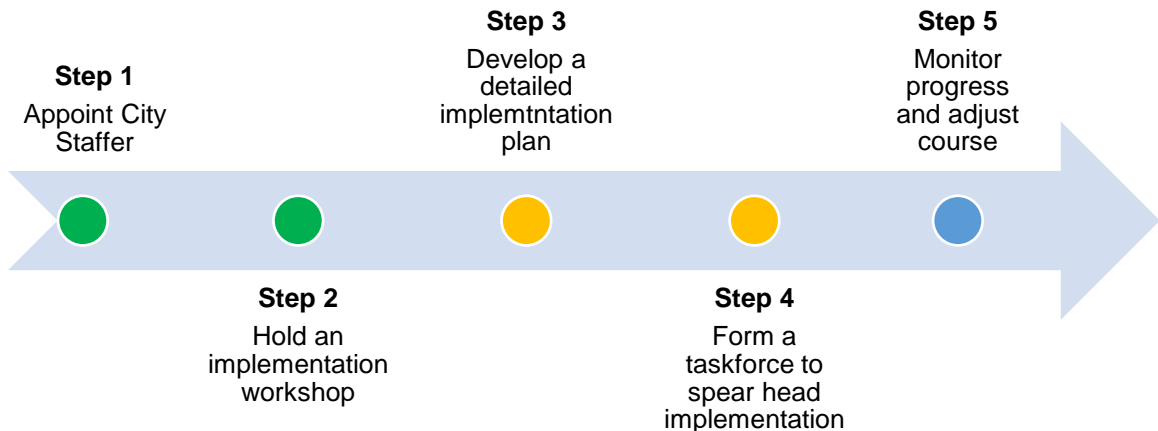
Step 1
Appoint City Staffer

Step 2
Hold an implementation workshop

Step 3
Develop a detailed implemtntation plan

Step 4
Form a taskforce to spear head implementation

Step 5
Monitor progress and adjust course